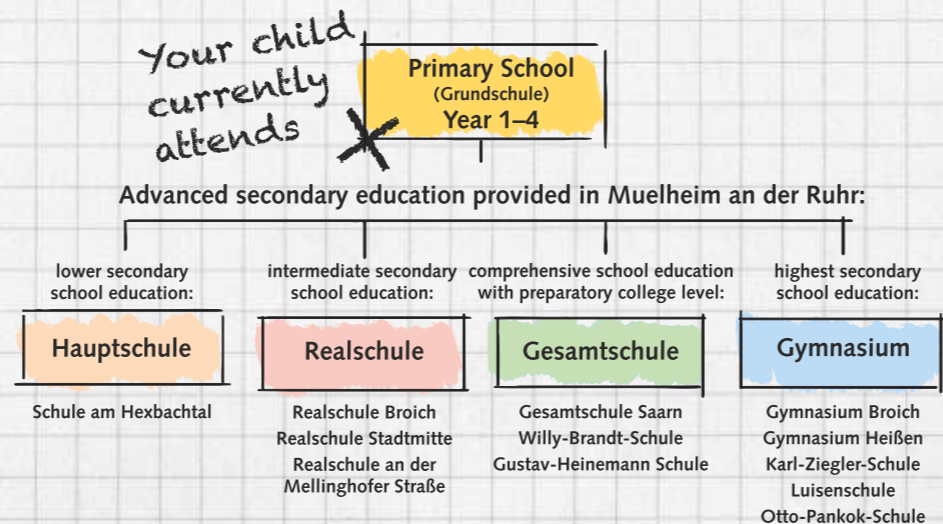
Your child currently attends

Primary School
(Grundschule)
Year 1–4

Advanced secondary education provided in Muelheim an der Ruhr:

lower secondary school education:

Hauptschule

Schule am Hexbachtal

intermediate secondary school education:

Realschule

Realschule Broich
Realschule Stadtmitte
Realschule an der Mellinghofer Straße

comprehensive school education with preparatory college level:

Gesamtschule

Gesamtschule Saarn
Willy-Brandt-Schule
Gustav-Heinemann Schule

highest secondary school education:

Gymnasium

Gymnasium Broich
Gymnasium Heißen
Karl-Ziegler-Schule
Luisenschule
Otto-Pankok-Schule